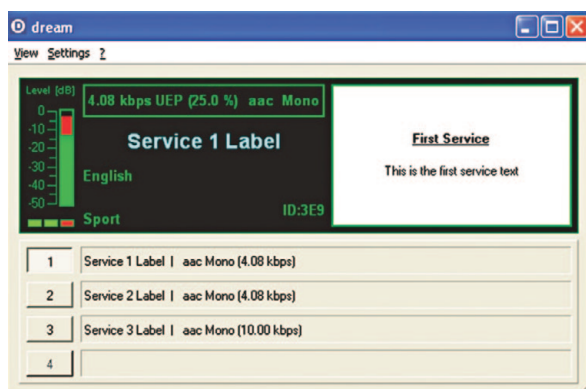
dream

View Settings ?

Level [dB]
0
-10
-20
-30
-40
-50

4.08 kbps UEP (25.0 %) aac Mono

Service 1 Label

English

Sport

ID:3E9

First Service

This is the first service text

1 Service 1 Label | aac Mono (4.08 kbps)

2 Service 2 Label | aac Mono (4.08 kbps)

3 Service 3 Label | aac Mono (10.00 kbps)

4